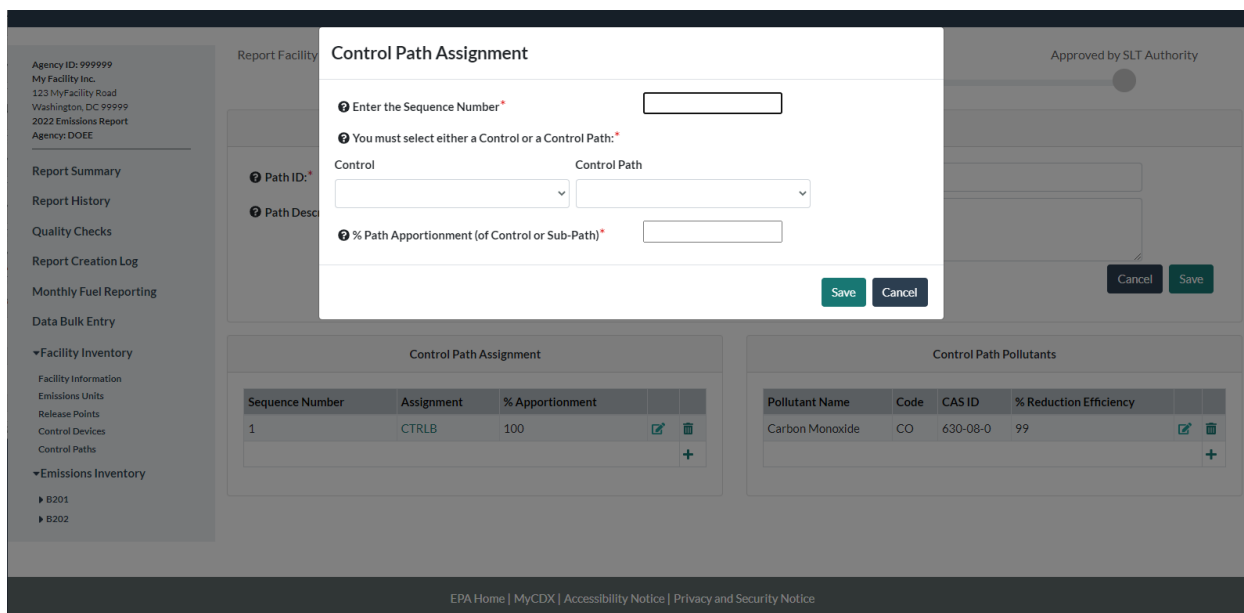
Agency ID: 999999
My Facility Inc.
123 MyFacility Road
Washington, DC 99999
2022 Emissions Report
Agency: DOEE

Report Summary
Report History
Quality Checks
Report Creation Log
Monthly Fuel Reporting
Data Bulk Entry
▾Facility Inventory
Facility Information
Emissions Units
Release Points
Control Devices
Control Paths
▾Emissions Inventory
▸B201
▸B202

Report Facility

Approved by SLT Authority

Path ID:*
Path Desc

Cancel Save

Control Path Assignment

Enter the Sequence Number*

You must select either a Control or a Control Path:*

Control

Control Path

% Path Apportionment (of Control or Sub-Path)*

Save Cancel

Control Path Assignment

| Sequence Number | Assignment | % Apportionment | | |
|---|---|---|---|---|
| 1 | CTRLB | 100 | | |

Control Path Pollutants

| Pollutant Name | Code | CAS ID | % Reduction Efficiency | | |
|---|---|---|---|---|---|
| Carbon Monoxide | CO | 630-08-0 | 99 | | |

EPA Home | MyCDX | Accessibility Notice | Privacy and Security Notice